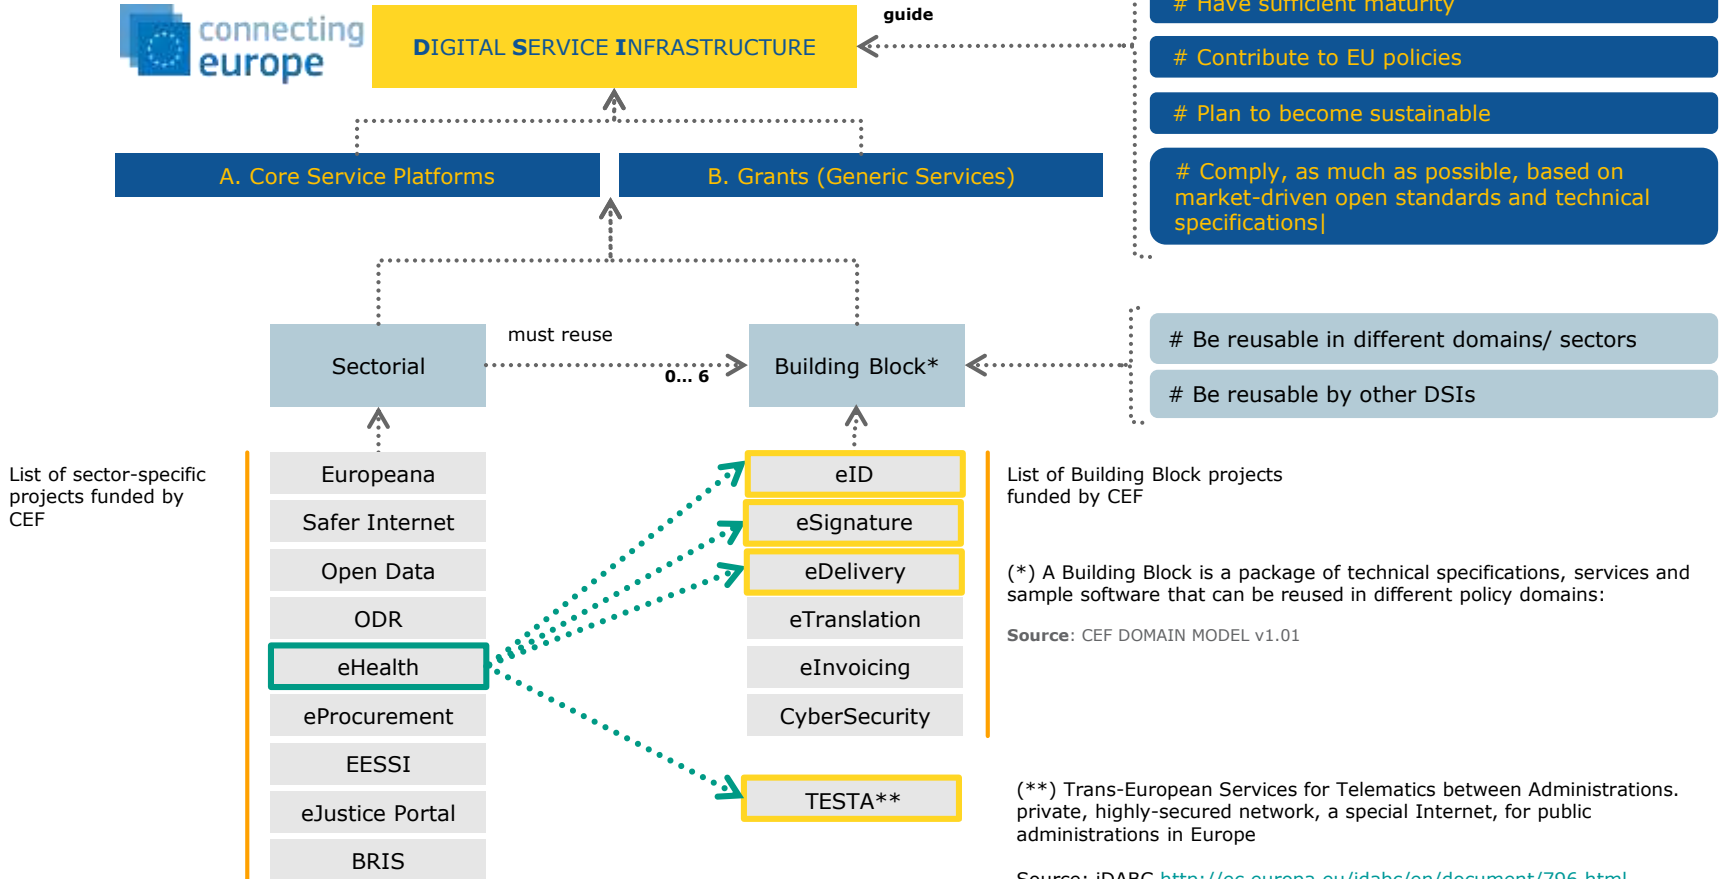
connecting europe

DIGITAL SERVICE INFRASTRUCTURE

guide

# Have sufficient maturity

# Contribute to EU policies

# Plan to become sustainable

# Comply, as much as possible, based on market-driven open standards and technical specifications|

A. Core Service Platforms

B. Grants (Generic Services)

Sectorial

must reuse

0... 6

Building Block*

# Be reusable in different domains/ sectors

# Be reusable by other DSIs

List of sector-specific projects funded by CEF

Europeana

Safer Internet

Open Data

ODR

eHealth

eProcurement

EESSI

eJustice Portal

BRIS

eID

eSignature

eDelivery

eTranslation

eInvoicing

CyberSecurity

TESTA**

List of Building Block projects funded by CEF

(*) A Building Block is a package of technical specifications, services and sample software that can be reused in different policy domains:

Source: CEF DOMAIN MODEL v1.01

(**) Trans-European Services for Telematics between Administrations. private, highly-secured network, a special Internet, for public administrations in Europe

Source: IDABC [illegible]